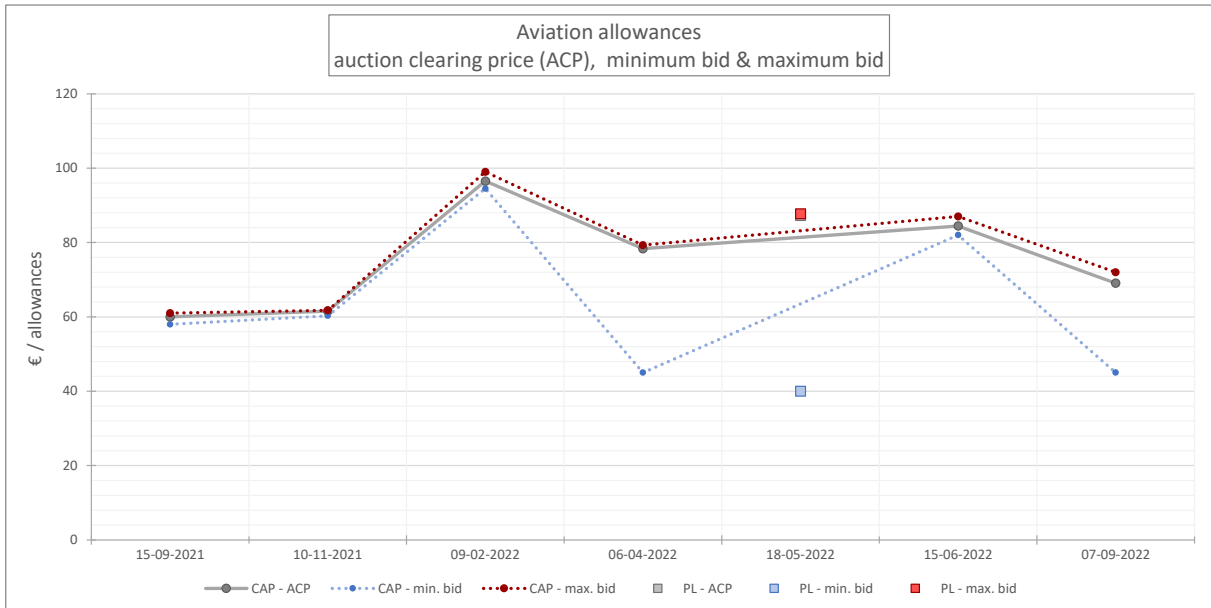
Aviation allowances
auction clearing price (ACP), minimum bid & maximum bid

120
100
80
60
40
20
0

€ / allowances

15-09-2021
10-11-2021
09-02-2022
06-04-2022
18-05-2022
15-06-2022
07-09-2022

CAP - ACP
CAP - min. bid
CAP - max. bid
PL - ACP
PL - min. bid
PL - max. bid